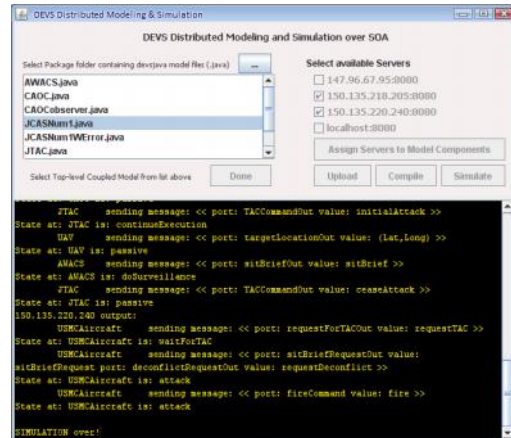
DEVS Distributed Modeling & Simulation

DEVS Distributed Modeling and Simulation over SOA

Select Package folder containing devsjava model files (.java) ...

AWACS.java
CAOC.java
CAOCobserver.java
JCASNum1.java
JCASNum1WError.java
JTAC.java

Select Top-level Coupled Model from list above
Done

Select available Servers
147.96.67.95:8080
150.135.218.205:8080
150.135.220.240:8080
localhost:8080

Assign Servers to Model Components

Upload
Compile
Simulate

JTAC sending message: << port: TACCommandOut value: initialAttack >>
State at: JTAC is: continueExecution
UAV sending message: << port: targetLocationOut value: (Lat,Long) >>
State at: UAV is: passive
AWACS sending message: << port: sitBriefOut value: sitBrief >>
State at: AWACS is: doSurveillence
JTAC sending message: << port: TACCommandOut value: ceaseAttack >>
State at: JTAC is: passive
150.135.220.240 output:
USMCAircraft sending message: << port: requestForTACOut value: requestTAC >>
State at: USMCAircraft is: waitForTAC
USMCAircraft sending message: << port: sitBriefRequestOut value: sitBriefRequest port: deconflictRequestOut value: requestDeconflict >>
State at: USMCAircraft is: attack
USMCAircraft sending message: << port: fireCommand value: fire >>
State at: USMCAircraft is: attack

SIMULATION over!